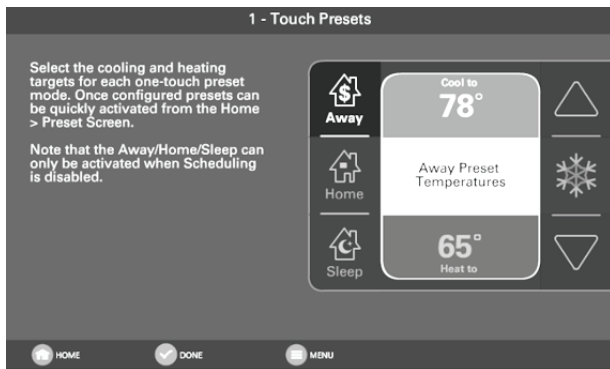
1 - Touch Presets

Select the cooling and heating targets for each one-touch preset mode. Once configured presets can be quickly activated from the Home > Preset Screen.

Note that the Away/Home/Sleep can only be activated when Scheduling is disabled.

$
Away
Home
Sleep

Cool to
78°
Away Preset Temperatures
65°
Heat to

HOME
DONE
MENU